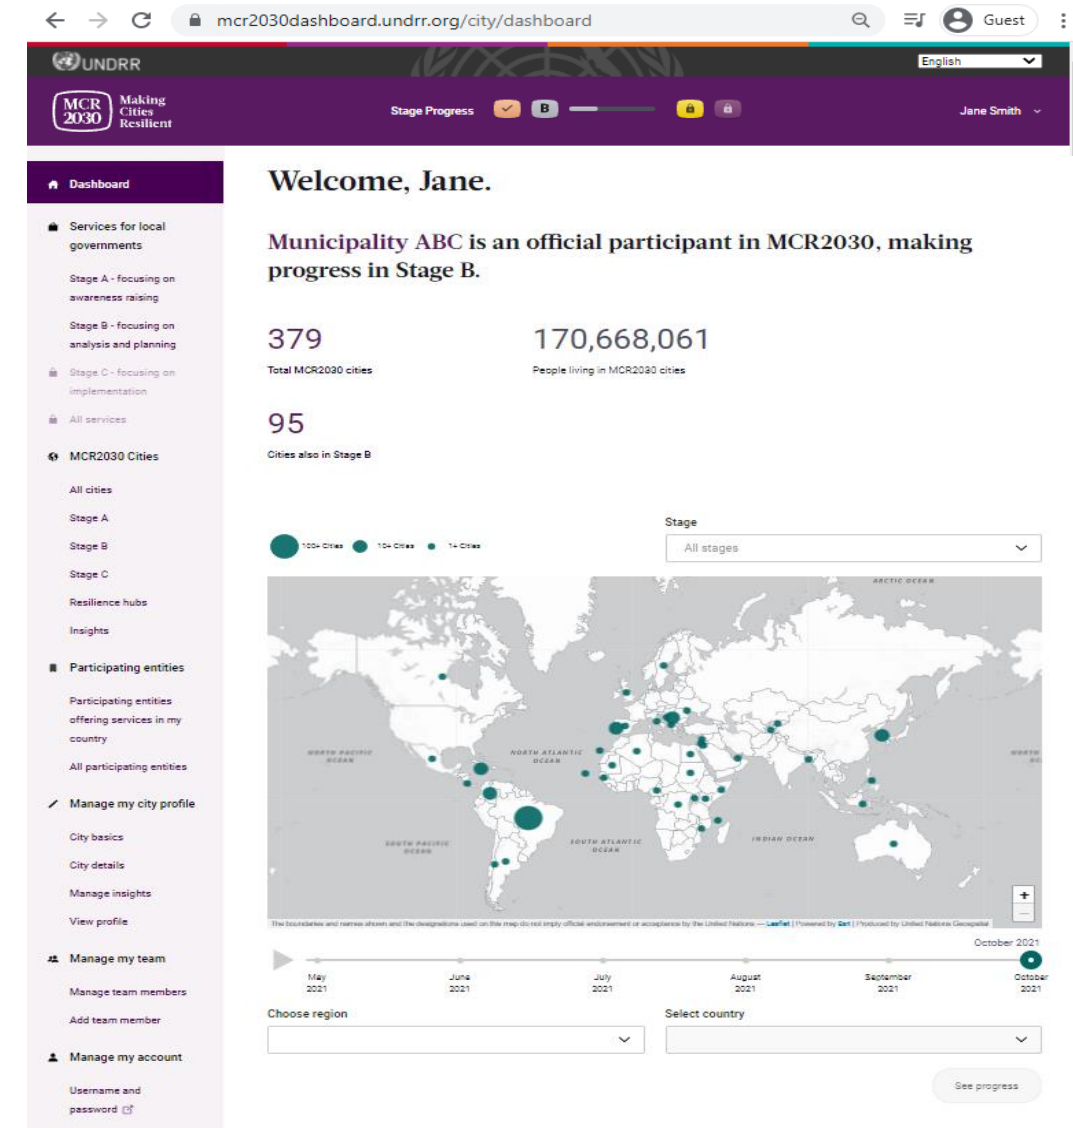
mcr2030dashboard.undrr.org/city/dashboard

Guest

UNDRR

English

MCR 2030 Making Cities Resilient

Stage Progress B

Jane Smith

Dashboard

Services for local governments

Stage A - focusing on awareness raising

Stage B - focusing on analysis and planning

Stage C - focusing on implementation

All services

MCR2030 Cities

All cities

Stage A

Stage B

Stage C

Resilience hubs

Insights

Participating entities

Participating entities offering services in my country

All participating entities

Manage my city profile

City basics

City details

Manage insights

View profile

Manage my team

Manage team members

Add team member

Manage my account

Username and password

Welcome, Jane.

Municipality ABC is an official participant in MCR2030, making progress in Stage B.

379
Total MCR2030 cities

170,668,061
People living in MCR2030 cities

95
Cities also in Stage B

100+ Cities 10+ Cities 1+ Cities

Stage
All stages

ARCTIC OCEAN
NORTH PACIFIC OCEAN
NORTH ATLANTIC OCEAN
NORTH PACIFIC OCEAN
SOUTH PACIFIC OCEAN
SOUTH ATLANTIC OCEAN
INDIAN OCEAN

+
−

The boundaries and names shown and the designations used on this map do not imply official endorsement or acceptance by the United Nations — Leaflet | Powered by Esri | Produced by United Nations Geospatial

October 2021

May 2021 June 2021 July 2021 August 2021 September 2021 October 2021

Choose region

Select country

See progress